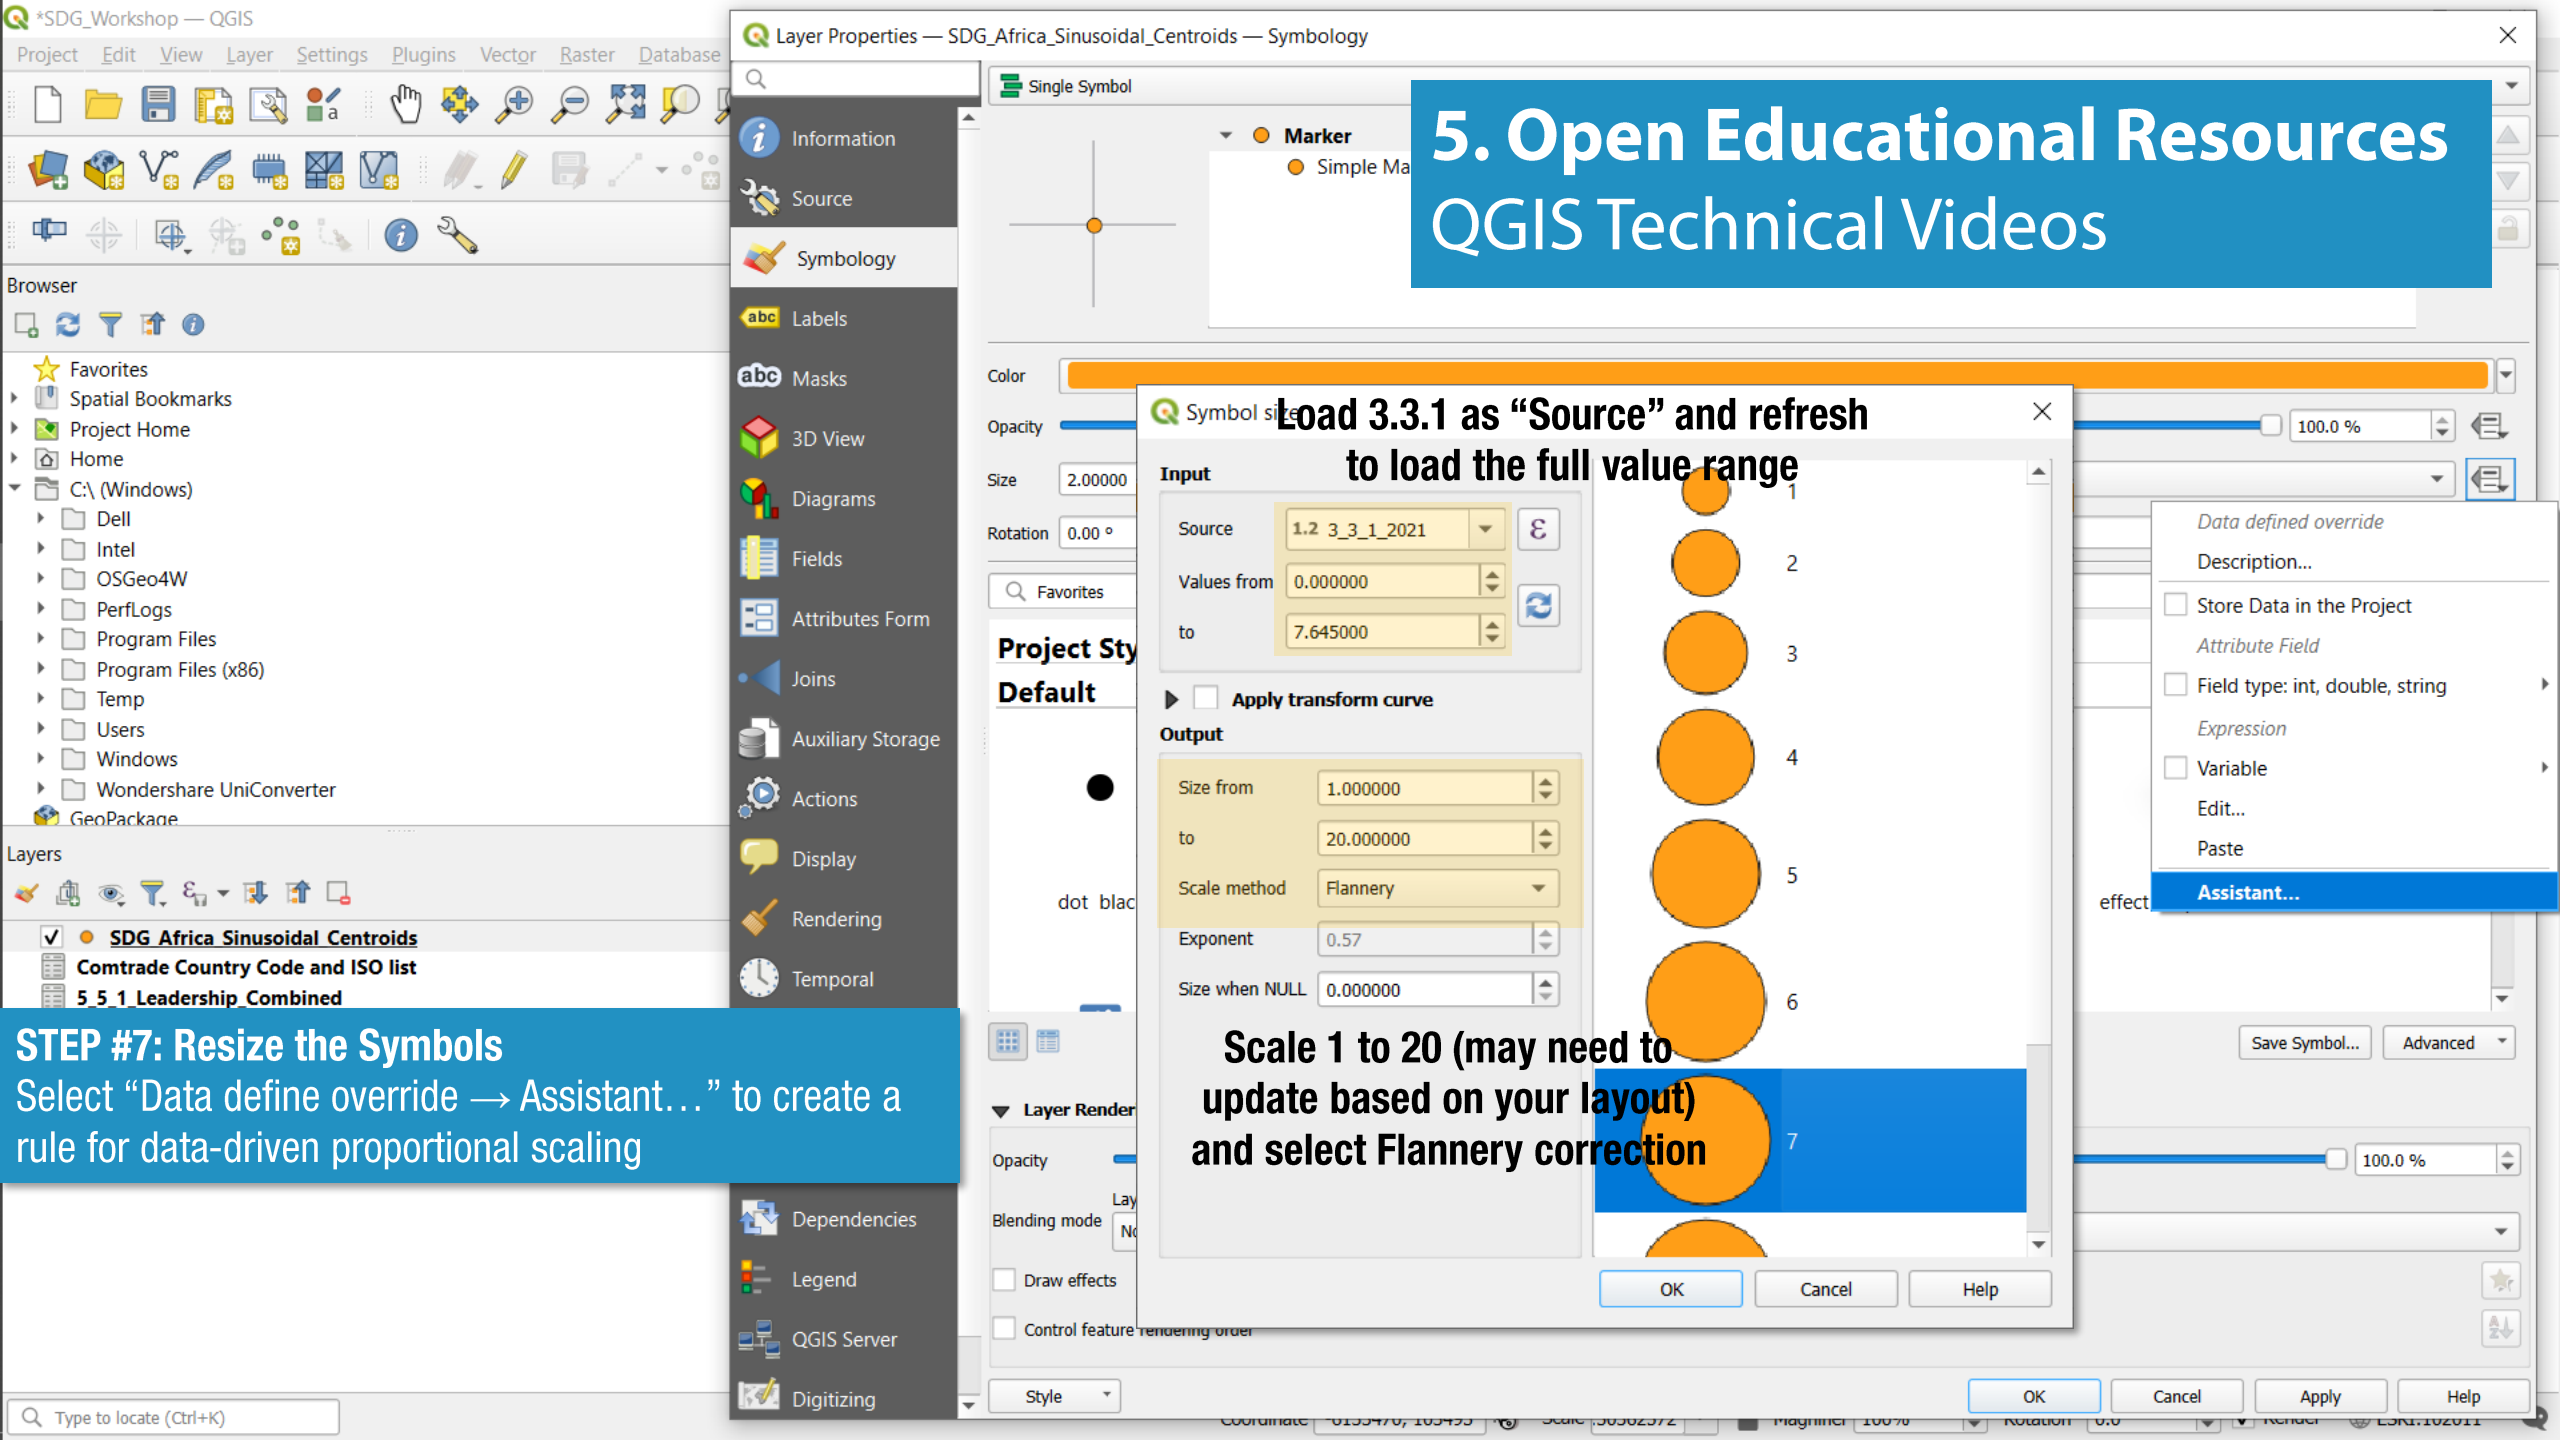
*SDG_Workshop — QGIS

Project Edit View Layer Settings Plugins Vector Raster Database

Browser

Favorites
Spatial Bookmarks
Project Home
Home
C:\ (Windows)
Dell
Intel
OSGeo4W
PerfLogs
Program Files
Program Files (x86)
Temp
Users
Windows
Wondershare UniConverter
GeoPackage

Layers

SDG_Africa_Sinusoidal_Centroids
Comtrade Country Code and ISO list
5_5_1_Leadership_Combined

STEP #7: Resize the Symbols
Select “Data define override → Assistant…” to create a rule for data-driven proportional scaling

Type to locate (Ctrl+K)

Layer Properties — SDG_Africa_Sinusoidal_Centroids — Symbology

Information
Source
Symbology
Labels
Masks
3D View
Diagrams
Fields
Attributes Form
Joins
Auxiliary Storage
Actions
Display
Rendering
Temporal
Dependencies
Legend
QGIS Server
Digitizing

Single Symbol

Marker
Simple Ma

5. Open Educational Resources
QGIS Technical Videos

Color
Opacity
Size 2.00000
Rotation 0.00 °

100.0 %

Favorites

Project Sty
Default

dot blac

effect

Data defined override
Description...
Store Data in the Project
Attribute Field
Field type: int, double, string
Expression
Variable
Edit...
Paste
Assistant...

Save Symbol... Advanced

Layer Render
Opacity
Blending mode
Lay
Nc
Draw effects
Control feature rendering order

100.0 %

Style

OK Cancel Apply Help

Symbol size

Load 3.3.1 as “Source” and refresh to load the full value range

Input
Source 1.2 3_3_1_2021
Values from 0.000000
to 7.645000

Apply transform curve

Output
Size from 1.000000
to 20.000000
Scale method Flannery
Exponent 0.57
Size when NULL 0.000000

Scale 1 to 20 (may need to update based on your layout) and select Flannery correction

1
2
3
4
5
6
7

OK Cancel Help